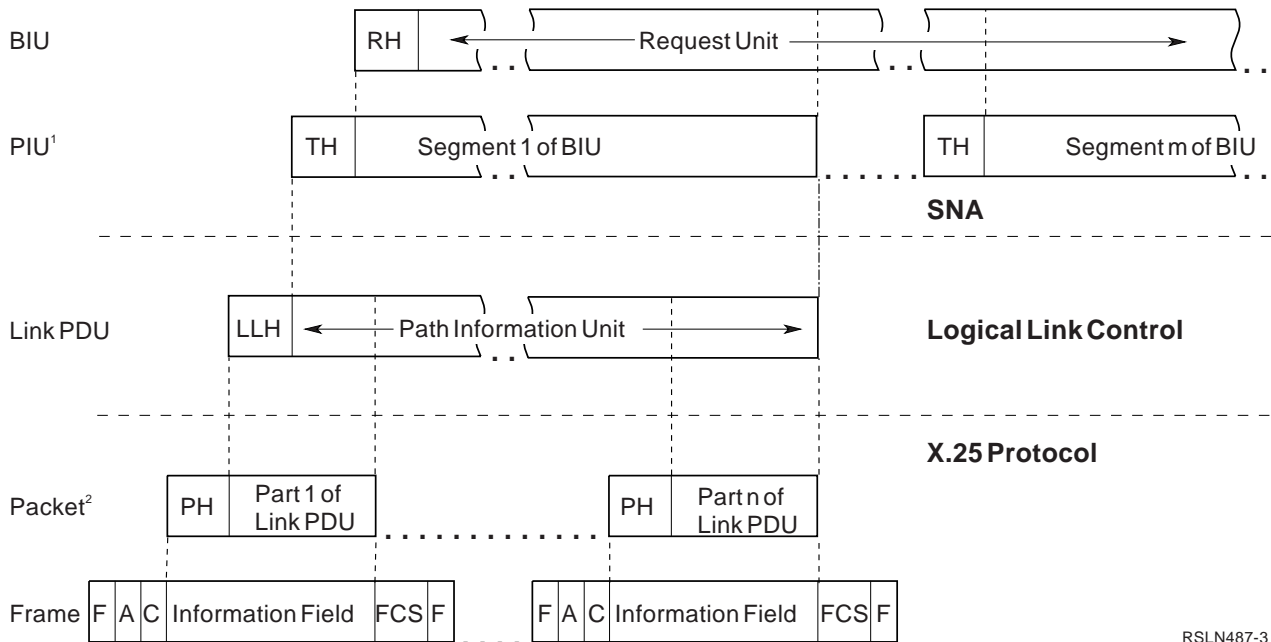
BIU

RH

Request Unit

PIU$^1$

TH

Segment 1 of BIU

TH

Segment m of BIU

SNA

Link PDU

LLH

Path Information Unit

Logical Link Control

X.25 Protocol

Packet$^2$

PH

Part 1 of Link PDU

PH

Part n of Link PDU

Frame

F | A | C | Information Field | FCS | F

F | A | C | Information Field | FCS | F

RSLN487-3